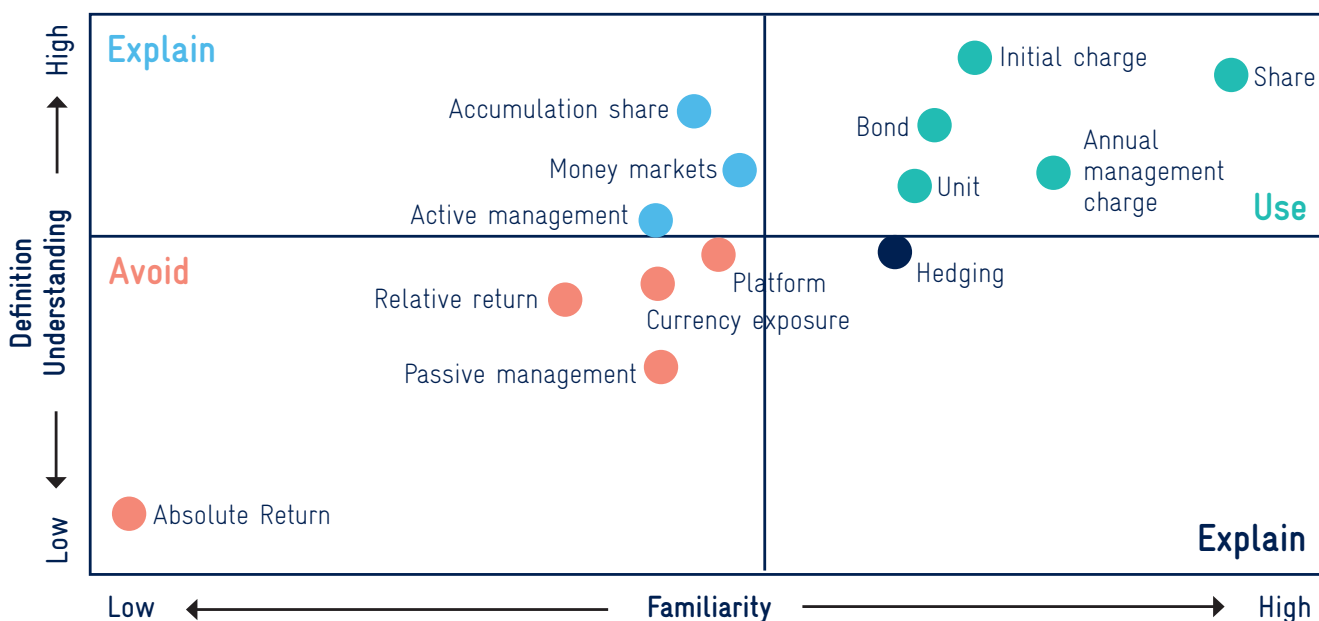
High

Low

Definition
Understanding

Explain

Accumulation share

Money markets

Active management

Initial charge

Share

Bond

Unit

Annual management charge

Use

Avoid

Platform

Hedging

Relative return

Currency exposure

Passive management

Absolute Return

Explain

Low

Familiarity

High